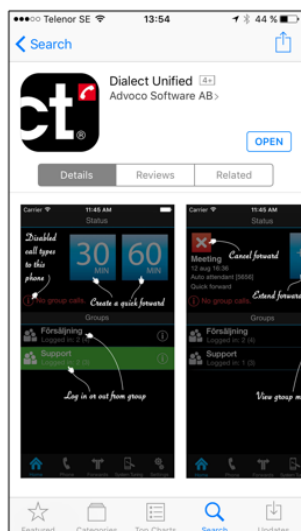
●●●○○ Telenor SE 13:54 44 %

Search

ct®

Dialect Unified 4+

Advoco Software AB>

OPEN

Details Reviews Related

Carrier 11:45 AM

Status

Disabled call types to this phone

30 MIN

60 MIN

No group calls

Create a quick forward

Groups

Försäljning

Logged in: 2 (3)

Support

Logged in: 1 (2)

Log in or out from group

Carrier 11:45 AM

Status

Meeting

12 aug 16:36

Auto attendant [3658]

Quick forward

Cancel forward

No group calls

Extend forward

Groups

Försäljning

Logged in: 2 (4)

Support

Logged in: 1 (2)

View group m

Featured Categories Top Charts Search Updates